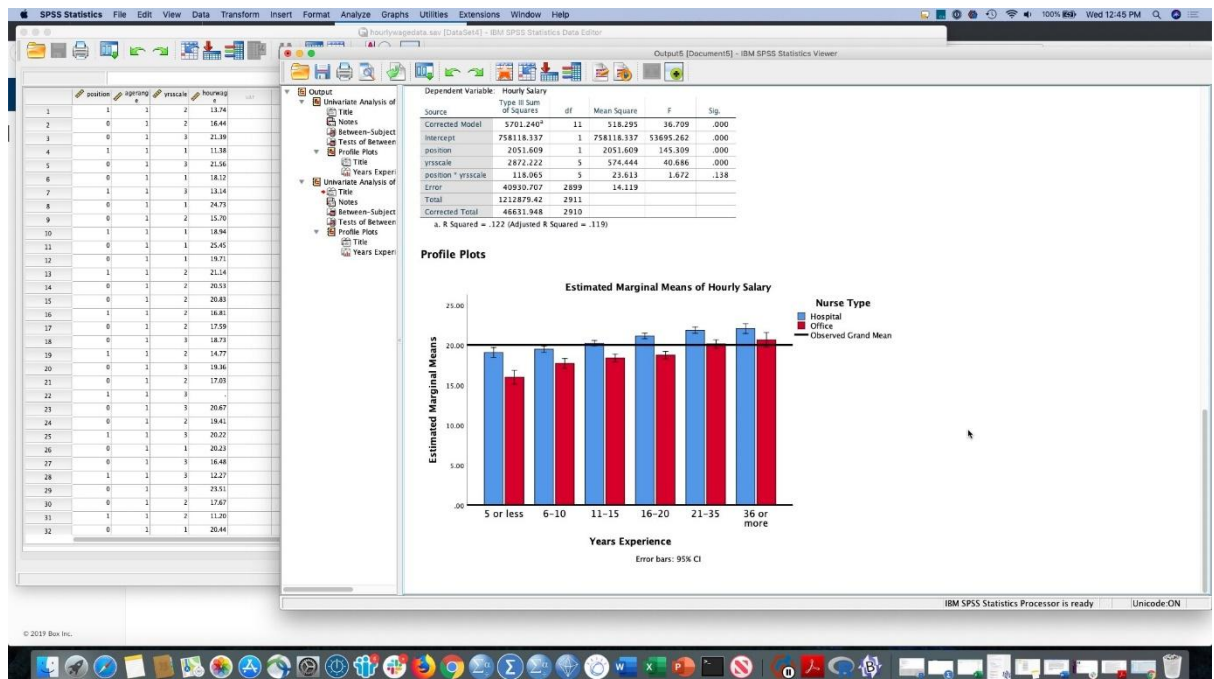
SPSS Statistics File Edit View Data Transform Insert Format Analyze Graphs Utilities Extensions Window Help

100% Wed 12:45 PM

hourlywagedata.sav [DataSet4] - IBM SPSS Statistics Data Editor

Output5 [Document5] - IBM SPSS Statistics Viewer

| | position | agerange | yrsscale | hourwage | var |
|---|---|---|---|---|---|
| 1 | 1 | 1 | 2 | 13.74 | |
| 2 | 0 | 1 | 2 | 16.44 | |
| 3 | 0 | 1 | 3 | 21.39 | |
| 4 | 1 | 1 | 1 | 11.38 | |
| 5 | 0 | 1 | 3 | 21.56 | |
| 6 | 0 | 1 | 1 | 18.12 | |
| 7 | 1 | 1 | 3 | 13.14 | |
| 8 | 0 | 1 | 1 | 24.73 | |
| 9 | 0 | 1 | 2 | 15.70 | |
| 10 | 1 | 1 | 1 | 18.94 | |
| 11 | 0 | 1 | 1 | 25.45 | |
| 12 | 0 | 1 | 1 | 19.71 | |
| 13 | 1 | 1 | 2 | 21.14 | |
| 14 | 0 | 1 | 2 | 20.53 | |
| 15 | 0 | 1 | 2 | 20.83 | |
| 16 | 1 | 1 | 2 | 16.81 | |
| 17 | 0 | 1 | 2 | 17.59 | |
| 18 | 0 | 1 | 3 | 18.73 | |
| 19 | 1 | 1 | 2 | 14.77 | |
| 20 | 0 | 1 | 3 | 19.36 | |
| 21 | 0 | 1 | 2 | 17.03 | |
| 22 | 1 | 1 | 3 | . | |
| 23 | 0 | 1 | 3 | 20.67 | |
| 24 | 0 | 1 | 2 | 19.41 | |
| 25 | 1 | 1 | 3 | 20.22 | |
| 26 | 0 | 1 | 1 | 20.23 | |
| 27 | 0 | 1 | 3 | 16.48 | |
| 28 | 1 | 1 | 3 | 12.27 | |
| 29 | 0 | 1 | 3 | 23.51 | |
| 30 | 0 | 1 | 2 | 17.67 | |
| 31 | 1 | 1 | 2 | 11.20 | |
| 32 | 0 | 1 | 1 | 20.44 | |

Output
Univariate Analysis of
Title
Notes
Between-Subject
Tests of Between
Profile Plots
Title
Years Experi
Univariate Analysis of
Title
Notes
Between-Subject
Tests of Between
Profile Plots
Title
Years Experi

Dependent Variable: Hourly Salary

| Source | Type III Sum of Squares | df | Mean Square | F | Sig. |
|---|---|---|---|---|---|
| Corrected Model | 5701.240$^a$ | 11 | 518.295 | 36.709 | .000 |
| Intercept | 758118.337 | 1 | 758118.337 | 53695.262 | .000 |
| position | 2051.609 | 1 | 2051.609 | 145.309 | .000 |
| yrsscale | 2872.222 | 5 | 574.444 | 40.686 | .000 |
| position * yrsscale | 118.065 | 5 | 23.613 | 1.672 | .138 |
| Error | 40930.707 | 2899 | 14.119 | | |
| Total | 1212879.42 | 2911 | | | |
| Corrected Total | 46631.948 | 2910 | | | |

a. R Squared = .122 (Adjusted R Squared = .119)

Profile Plots

Estimated Marginal Means of Hourly Salary

Nurse Type
Hospital
Office
Observed Grand Mean

Estimated Marginal Means
25.00
20.00
15.00
10.00
5.00
.00

5 or less 6–10 11–15 16–20 21–35 36 or more

Years Experience

Error bars: 95% CI

IBM SPSS Statistics Processor is ready Unicode:ON

© 2019 Box Inc.